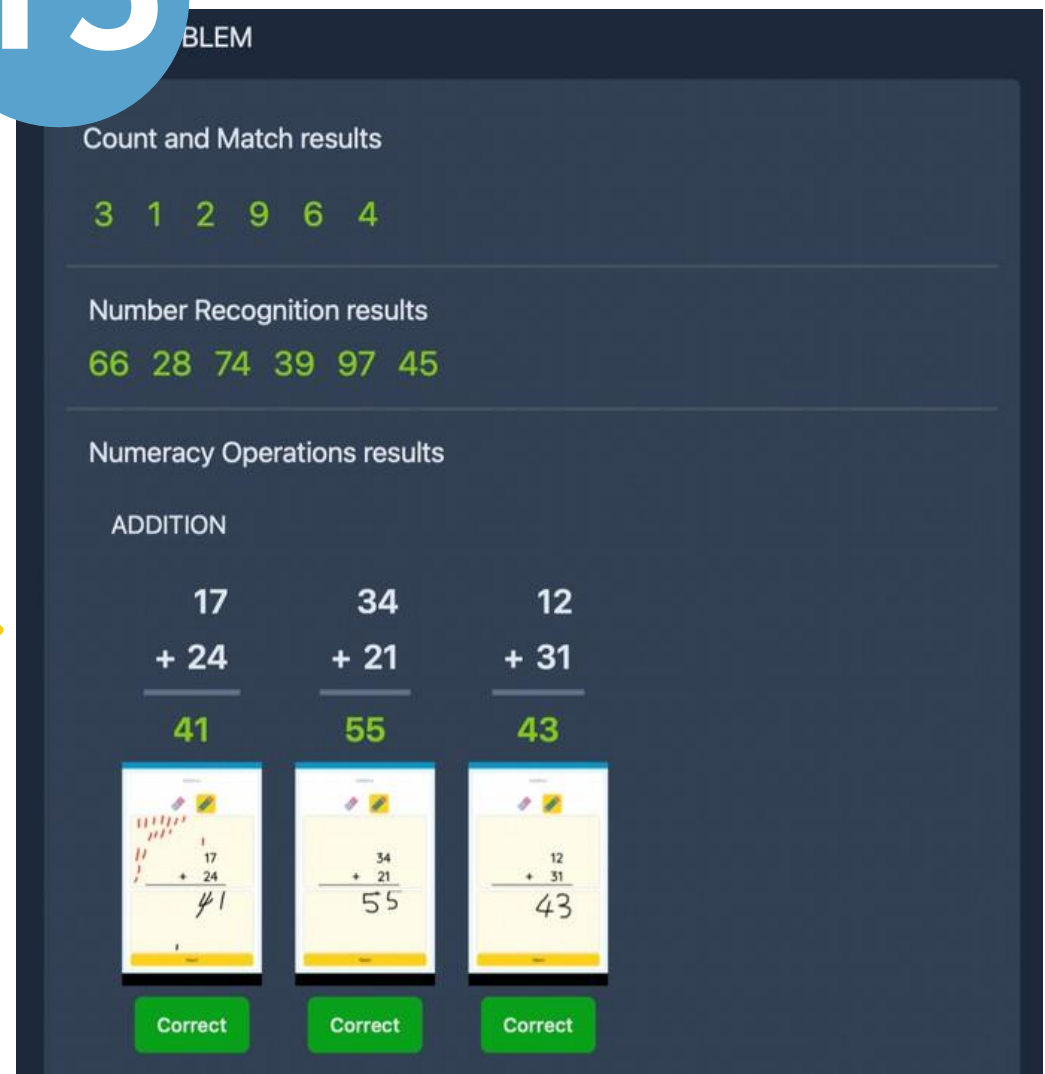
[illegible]BLEM

Count and Match results

3 1 2 9 6 4

Number Recognition results

66 28 74 39 97 45

Numeracy Operations results

ADDITION

| $\begin{array}{r}17\\+24\\\hline\end{array}$ | $\begin{array}{r}34\\+21\\\hline\end{array}$ | $\begin{array}{r}12\\+31\\\hline\end{array}$ |
|---|---|---|
| 41 | 55 | 43 |
| 17 + 24 41 | 34 + 21 55 | 12 + 31 43 |
| Correct | Correct | Correct |